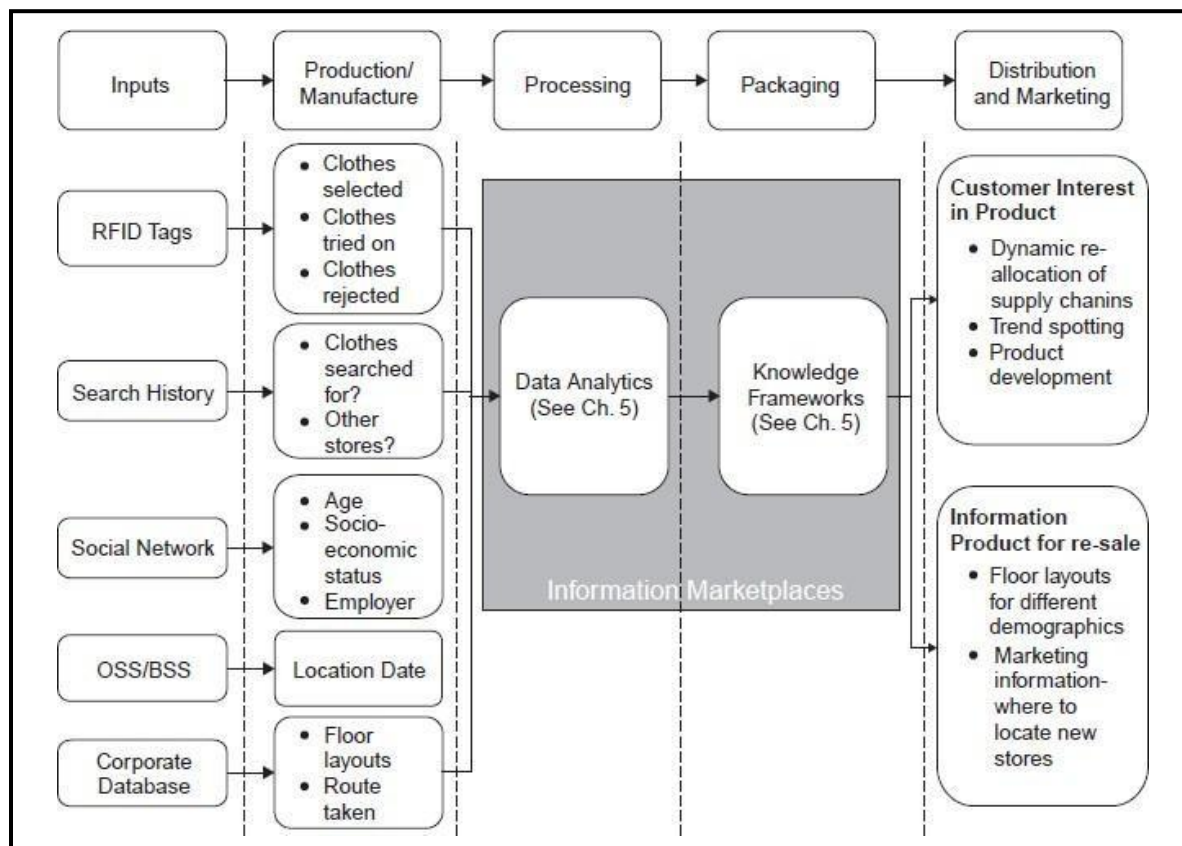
Inputs

Production/ Manufacture

Processing

Packaging

Distribution and Marketing

RFID Tags

- Clothes selected
- Clothes tried on
- Clothes rejected

Search History

- Clothes searched for?
- Other stores?

Social Network

- Age
- Socio-economic status
- Employer

OSS/BSS

Location Date

Corporate Database

- Floor layouts
- Route taken

Data Analytics (See Ch. 5)

Knowledge Frameworks (See Ch. 5)

Information Marketplaces

**Customer Interest in Product**

- Dynamic re-allocation of supply chanins
- Trend spotting
- Product development

**Information Product for re-sale**

- Floor layouts for different demographics
- Marketing information-where to locate new stores